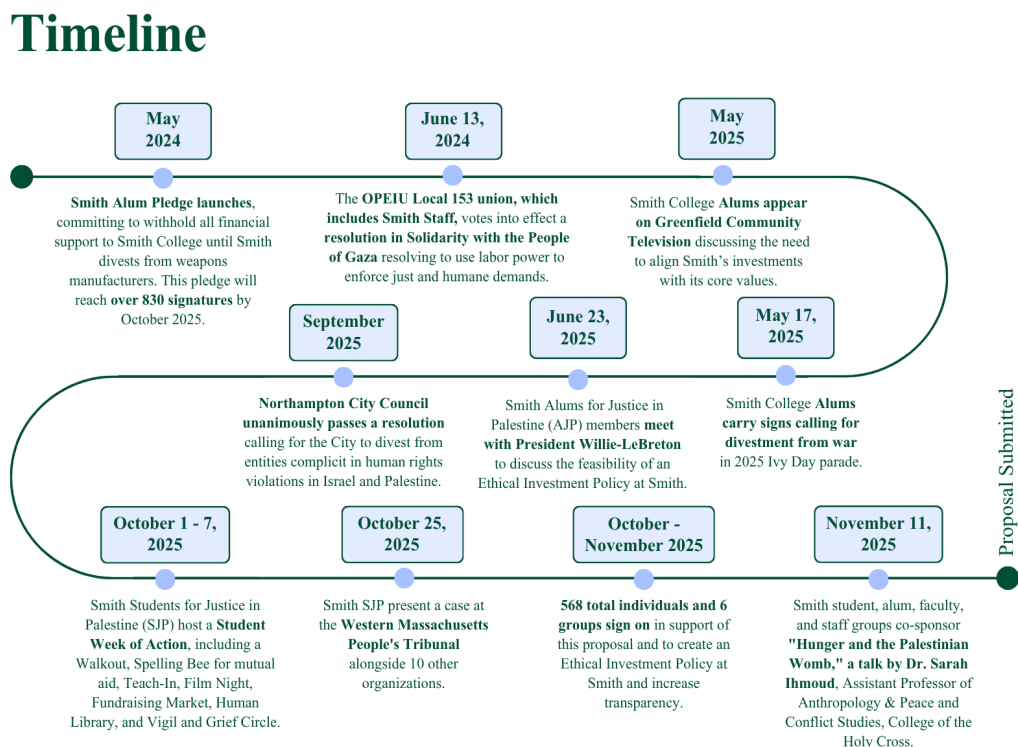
Timeline

May 2024

Smith Alum Pledge launches, committing to withhold all financial support to Smith College until Smith divests from weapons manufacturers. This pledge will reach over 830 signatures by October 2025.

June 13, 2024

The OPEIU Local 153 union, which includes Smith Staff, votes into effect a resolution in Solidarity with the People of Gaza resolving to use labor power to enforce just and humane demands.

May 2025

Smith College Alums appear on Greenfield Community Television discussing the need to align Smith's investments with its core values.

May 17, 2025

Smith College Alums carry signs calling for divestment from war in 2025 Ivy Day parade.

June 23, 2025

Smith Alums for Justice in Palestine (AJP) members meet with President Willie-LeBreton to discuss the feasibility of an Ethical Investment Policy at Smith.

September 2025

Northampton City Council unanimously passes a resolution calling for the City to divest from entities complicit in human rights violations in Israel and Palestine.

October 1 - 7, 2025

Smith Students for Justice in Palestine (SJP) host a Student Week of Action, including a Walkout, Spelling Bee for mutual aid, Teach-In, Film Night, Fundraising Market, Human Library, and Vigil and Grief Circle.

October 25, 2025

Smith SJP present a case at the Western Massachusetts People's Tribunal alongside 10 other organizations.

October - November 2025

568 total individuals and 6 groups sign on in support of this proposal and to create an Ethical Investment Policy at Smith and increase transparency.

November 11, 2025

Smith student, alum, faculty, and staff groups co-sponsor "Hunger and the Palestinian Womb," a talk by Dr. Sarah Ihmoud, Assistant Professor of Anthropology & Peace and Conflict Studies, College of the Holy Cross.

Proposal Submitted